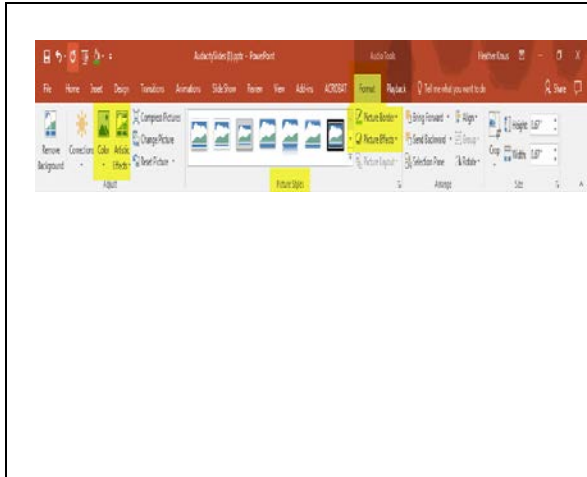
AudacitySlides (1).pptx - PowerPoint
Audio Tools
Heather Klaus
File Home Insert Design Transitions Animations Slide Show Review View Add-ins ACROBAT Format Playback Tell me what you want to do
Share
Remove Background
Corrections
Color
Artistic Effects
Compress Pictures
Change Picture
Reset Picture
Adjust
Picture Border
Picture Effects
Picture Layout
Picture Styles
Bring Forward
Send Backward
Selection Pane
Align
Group
Rotate
Arrange
Crop
Height: 0.67"
Width: 0.67"
Size